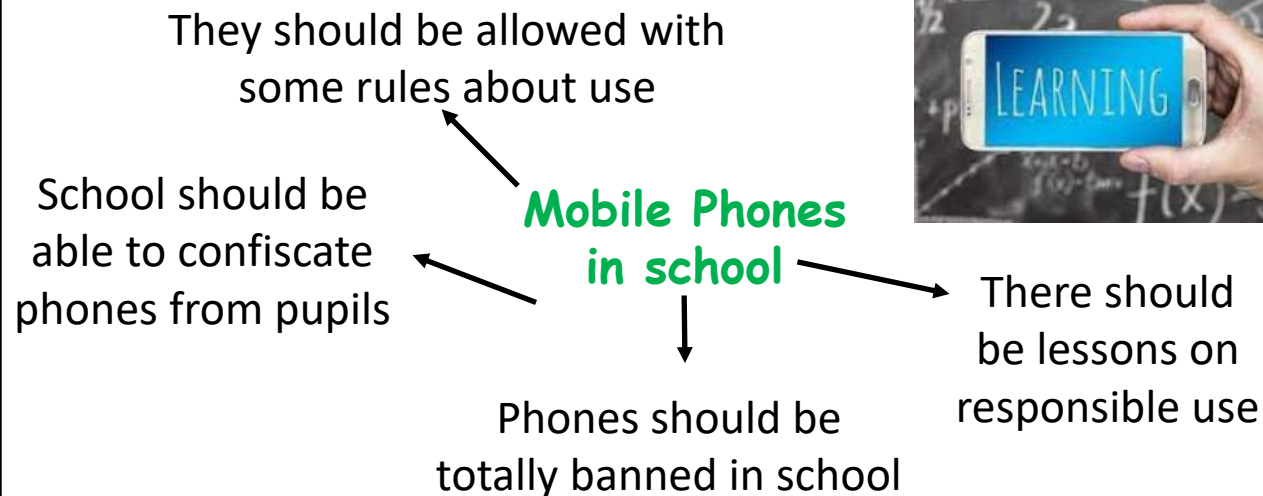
They should be allowed with some rules about use

LEARNING

School should be able to confiscate phones from pupils

Mobile Phones in school

There should be lessons on responsible use

Phones should be totally banned in school